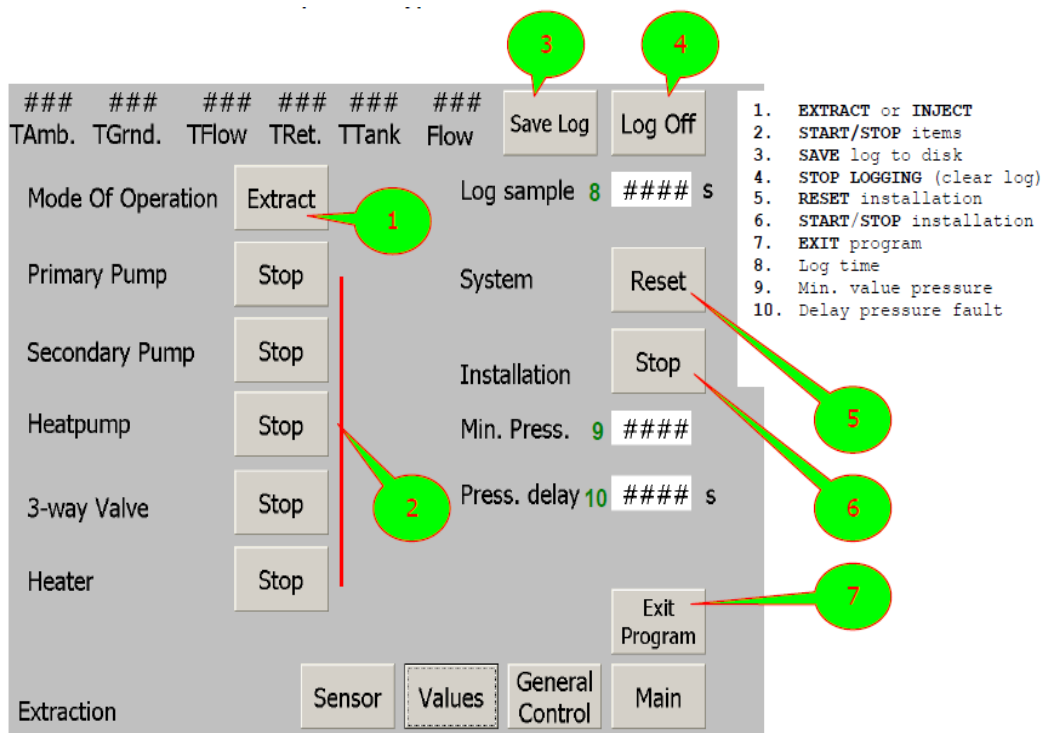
3

4

### TAmb. ### TGrnd. ### TFlow ### TRet. ### TTank ### Flow

Save Log

Log Off

Mode Of Operation Extract

1

Log sample 8 #### s

Primary Pump Stop

Secondary Pump Stop

Heatpump Stop

3-way Valve Stop

Heater Stop

2

System Reset

Installation Stop

Min. Press. 9 ####

Press. delay 10 #### s

5

6

Exit Program

7

Extraction

Sensor

Values

General Control

Main

1. EXTRACT or INJECT
2. START/STOP items
3. SAVE log to disk
4. STOP LOGGING (clear log)
5. RESET installation
6. START/STOP installation
7. EXIT program
8. Log time
9. Min. value pressure
10. Delay pressure fault